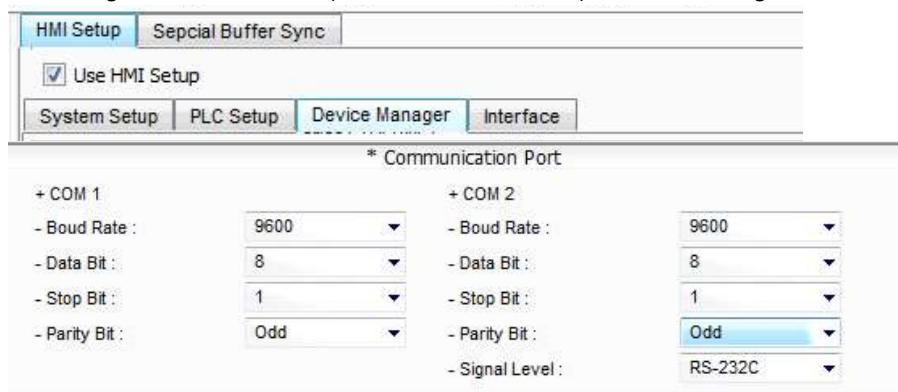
HMI Setup | Sepcial Buffer Sync

Use HMI Setup

System Setup | PLC Setup | Device Manager | Interface

* Communication Port

+ COM 1
- Boud Rate : 9600
- Data Bit : 8
- Stop Bit : 1
- Parity Bit : Odd

+ COM 2
- Boud Rate : 9600
- Data Bit : 8
- Stop Bit : 1
- Parity Bit : Odd
- Signal Level : RS-232C